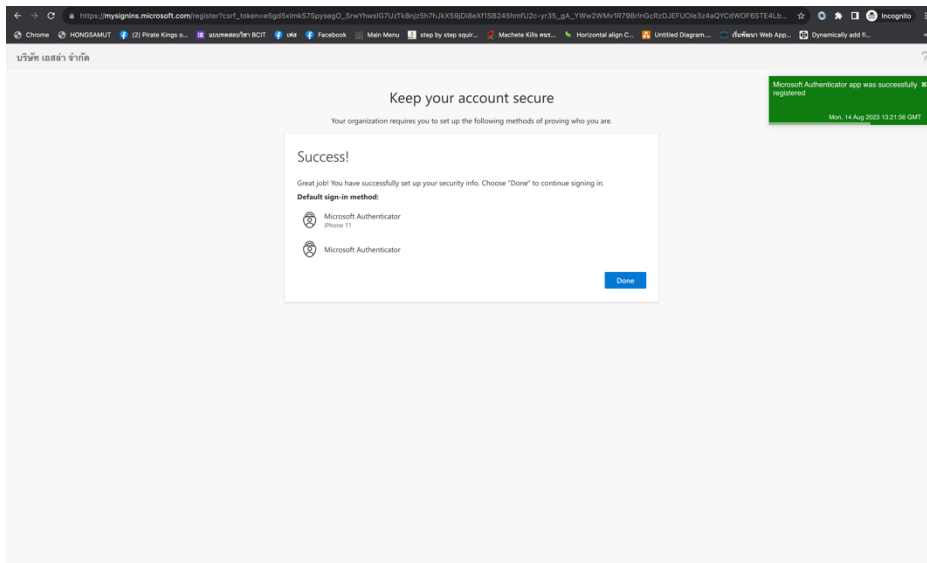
https://mysignins.microsoft.com/register?csrf_token=e5gd5xlmkS7SpysegO_SrwYhwslG7UzTkBnjz5h7hJkX59jDi8eXf15B245hmfU2c-yr35_gA_YWw2WMv1R79BrlnGcRzDJEFUOle3z4aQYCdWOF6STE4Lb...

Incognito

Chrome HONGSAMUT (2) Pirate Kings o... แบบทดสอบวิชา BCIT เฟส Facebook Main Menu step by step squir... Machete Kills หนฑ... Horizontal align C... Untitled Diagram... สั่งพัฒนา Web App... Dynamically add fi...

บริษัท เอสล่า จำกัด

?

Microsoft Authenticator app was successfully registered

Mon, 14 Aug 2023 13:21:56 GMT

Keep your account secure

Your organization requires you to set up the following methods of proving who you are.

Success!

Great job! You have successfully set up your security info. Choose "Done" to continue signing in.

Default sign-in method:

Microsoft Authenticator
iPhone 11

Microsoft Authenticator

Done